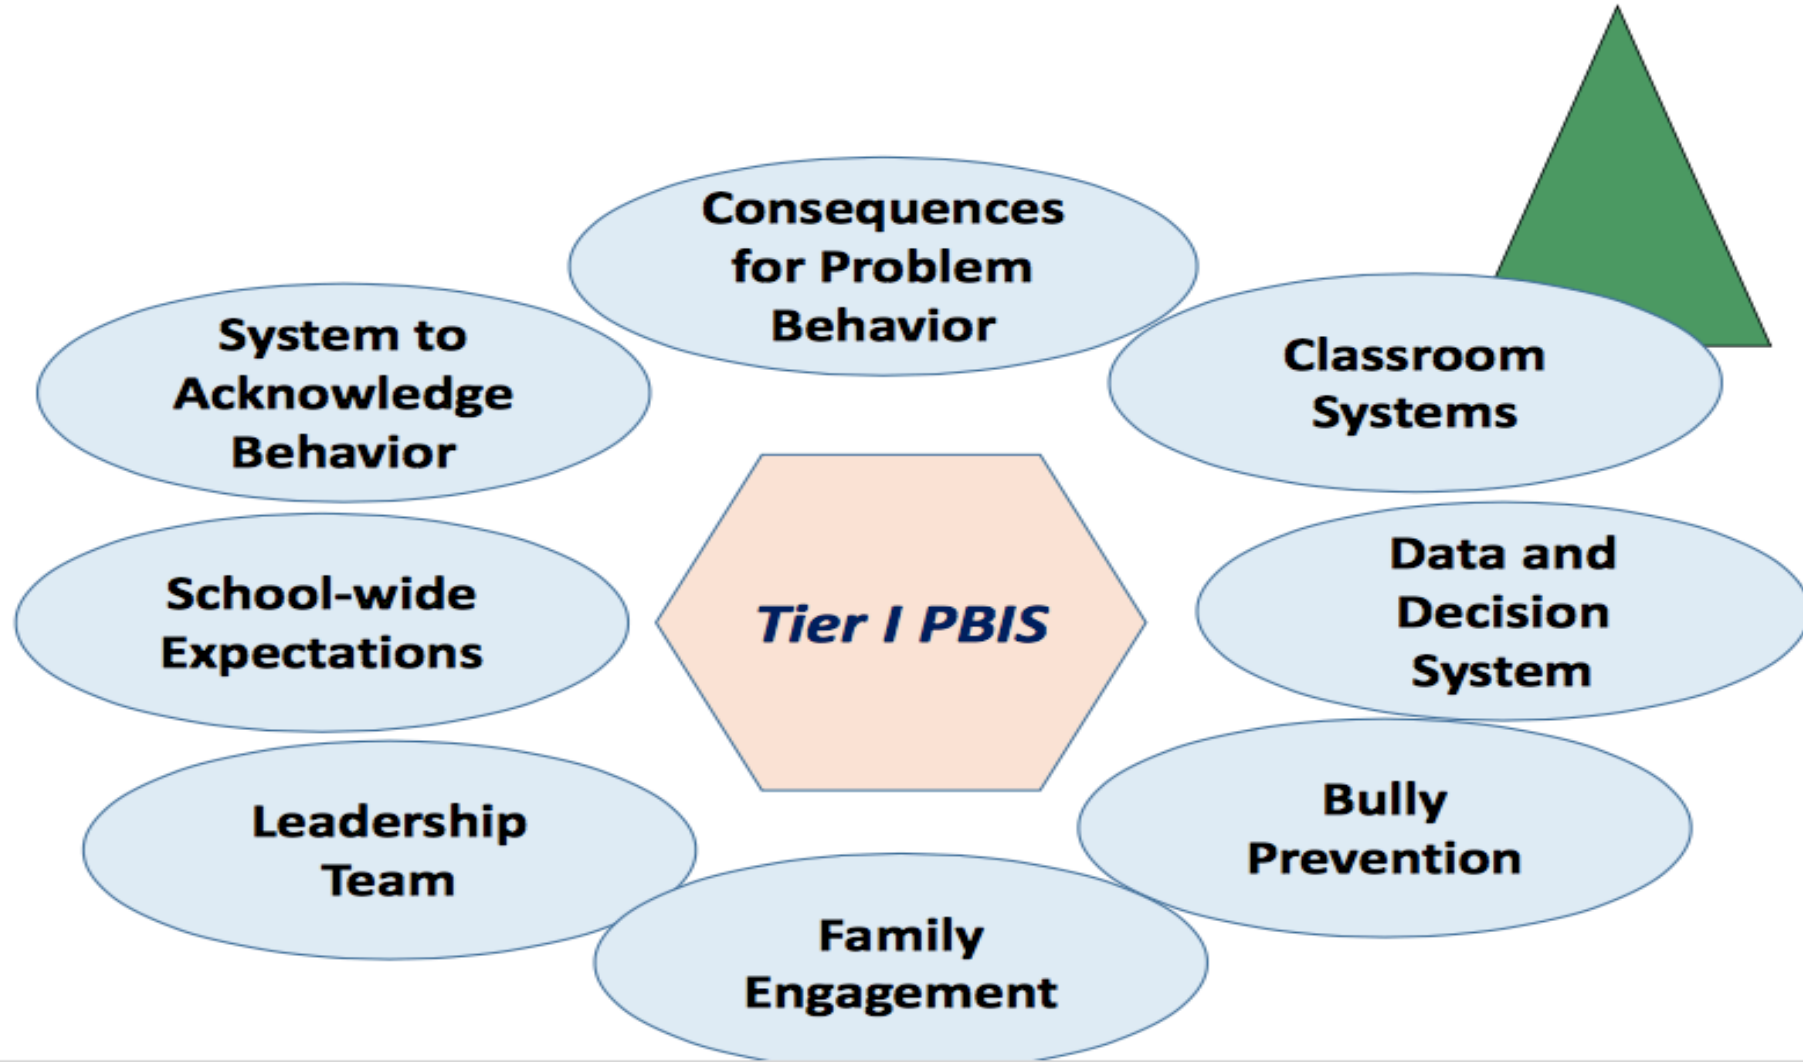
Consequences for Problem Behavior

System to Acknowledge Behavior

Classroom Systems

Tier I PBIS

School-wide Expectations

Data and Decision System

Leadership Team

Bully Prevention

Family Engagement